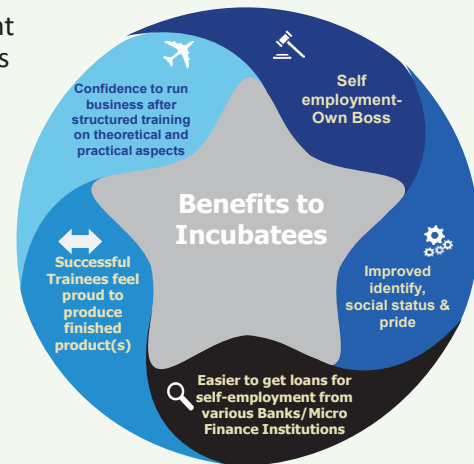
nt
s

Confidence to run business after structured training on theoretical and practical aspects

Self employment-Own Boss

Benefits to Incubatees

Successful Trainees feel proud to produce finished product(s)

Improved identify, social status & pride

Easier to get loans for self-employment from various Banks/Micro Finance Institutions